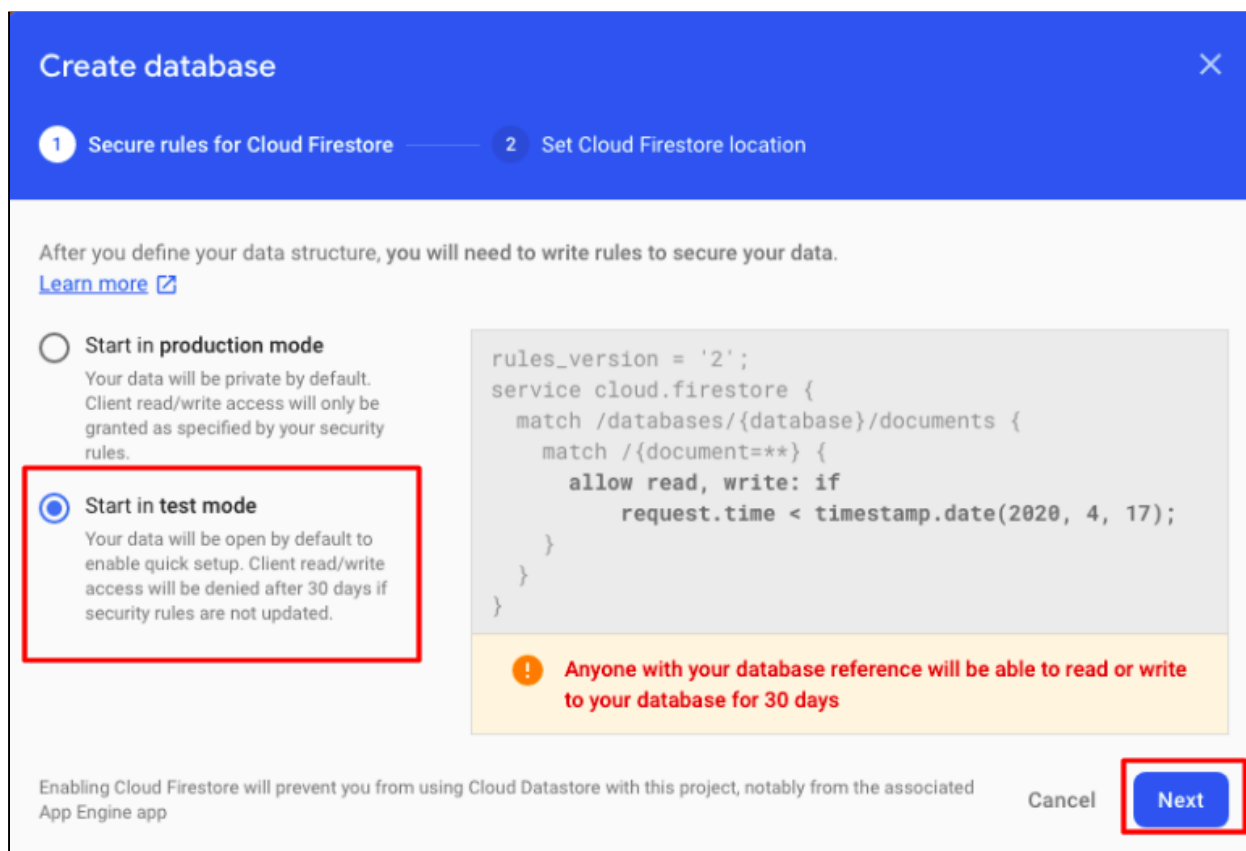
Create database

1 Secure rules for Cloud Firestore

2 Set Cloud Firestore location

After you define your data structure, you will need to write rules to secure your data.
Learn more

Start in production mode
Your data will be private by default. Client read/write access will only be granted as specified by your security rules.

Start in test mode
Your data will be open by default to enable quick setup. Client read/write access will be denied after 30 days if security rules are not updated.

rules_version = '2';
service cloud.firestore {
  match /databases/{database}/documents {
    match /{document=**} {
      allow read, write: if
          request.time < timestamp.date(2020, 4, 17);
    }
  }
}

Anyone with your database reference will be able to read or write to your database for 30 days

Enabling Cloud Firestore will prevent you from using Cloud Datastore with this project, notably from the associated App Engine app

Cancel

Next